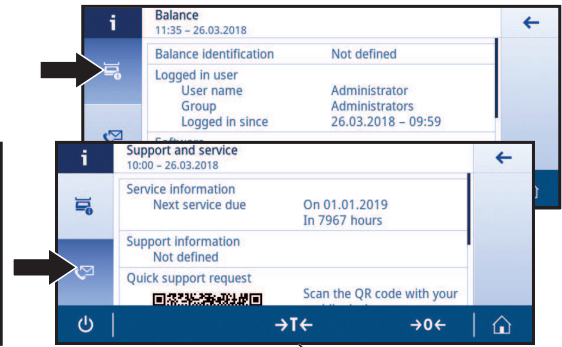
i
Balance
11:35 – 26.03.2018
←
Balance identification
Not defined
Logged in user
User name
Administrator
Group
Administrators
Logged in since
26.03.2018 – 09:59
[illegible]

i
Support and service
10:00 – 26.03.2018
←
Service information
Next service due
On 01.01.2019
In 7967 hours
Support information
Not defined
Quick support request
Scan the QR code with your
→T←
→0←